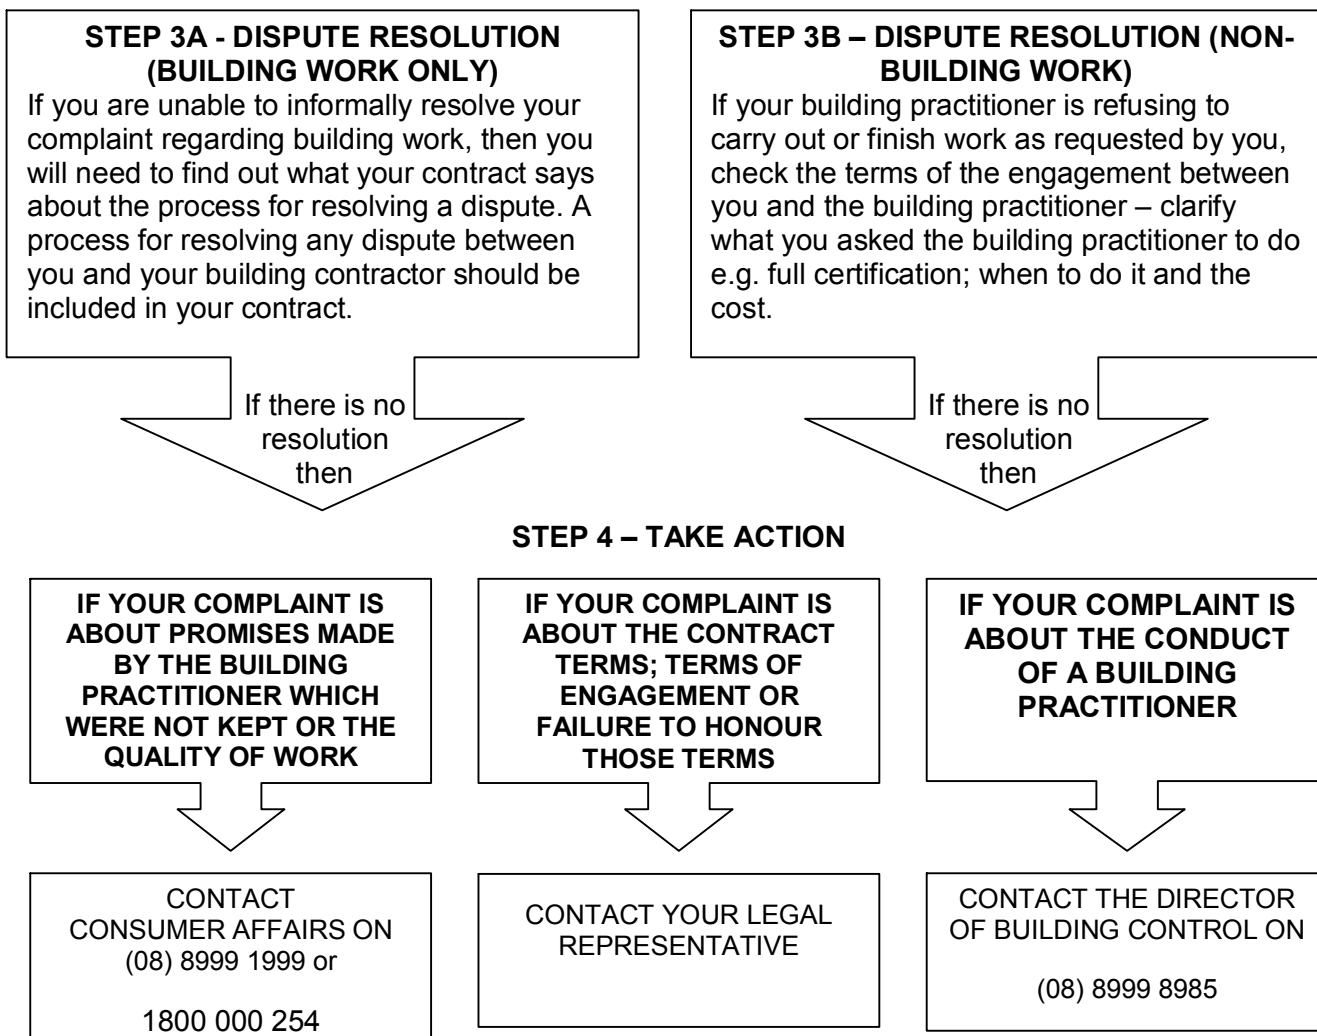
**STEP 3A - DISPUTE RESOLUTION (BUILDING WORK ONLY)**
If you are unable to informally resolve your complaint regarding building work, then you will need to find out what your contract says about the process for resolving a dispute. A process for resolving any dispute between you and your building contractor should be included in your contract.

If there is no resolution then

**STEP 3B – DISPUTE RESOLUTION (NON-BUILDING WORK)**
If your building practitioner is refusing to carry out or finish work as requested by you, check the terms of the engagement between you and the building practitioner – clarify what you asked the building practitioner to do e.g. full certification; when to do it and the cost.

If there is no resolution then

**STEP 4 – TAKE ACTION**

**IF YOUR COMPLAINT IS ABOUT PROMISES MADE BY THE BUILDING PRACTITIONER WHICH WERE NOT KEPT OR THE QUALITY OF WORK**

CONTACT CONSUMER AFFAIRS ON (08) 8999 1999 or

1800 000 254

**IF YOUR COMPLAINT IS ABOUT THE CONTRACT TERMS; TERMS OF ENGAGEMENT OR FAILURE TO HONOUR THOSE TERMS**

CONTACT YOUR LEGAL REPRESENTATIVE

**IF YOUR COMPLAINT IS ABOUT THE CONDUCT OF A BUILDING PRACTITIONER**

CONTACT THE DIRECTOR OF BUILDING CONTROL ON

(08) 8999 8985